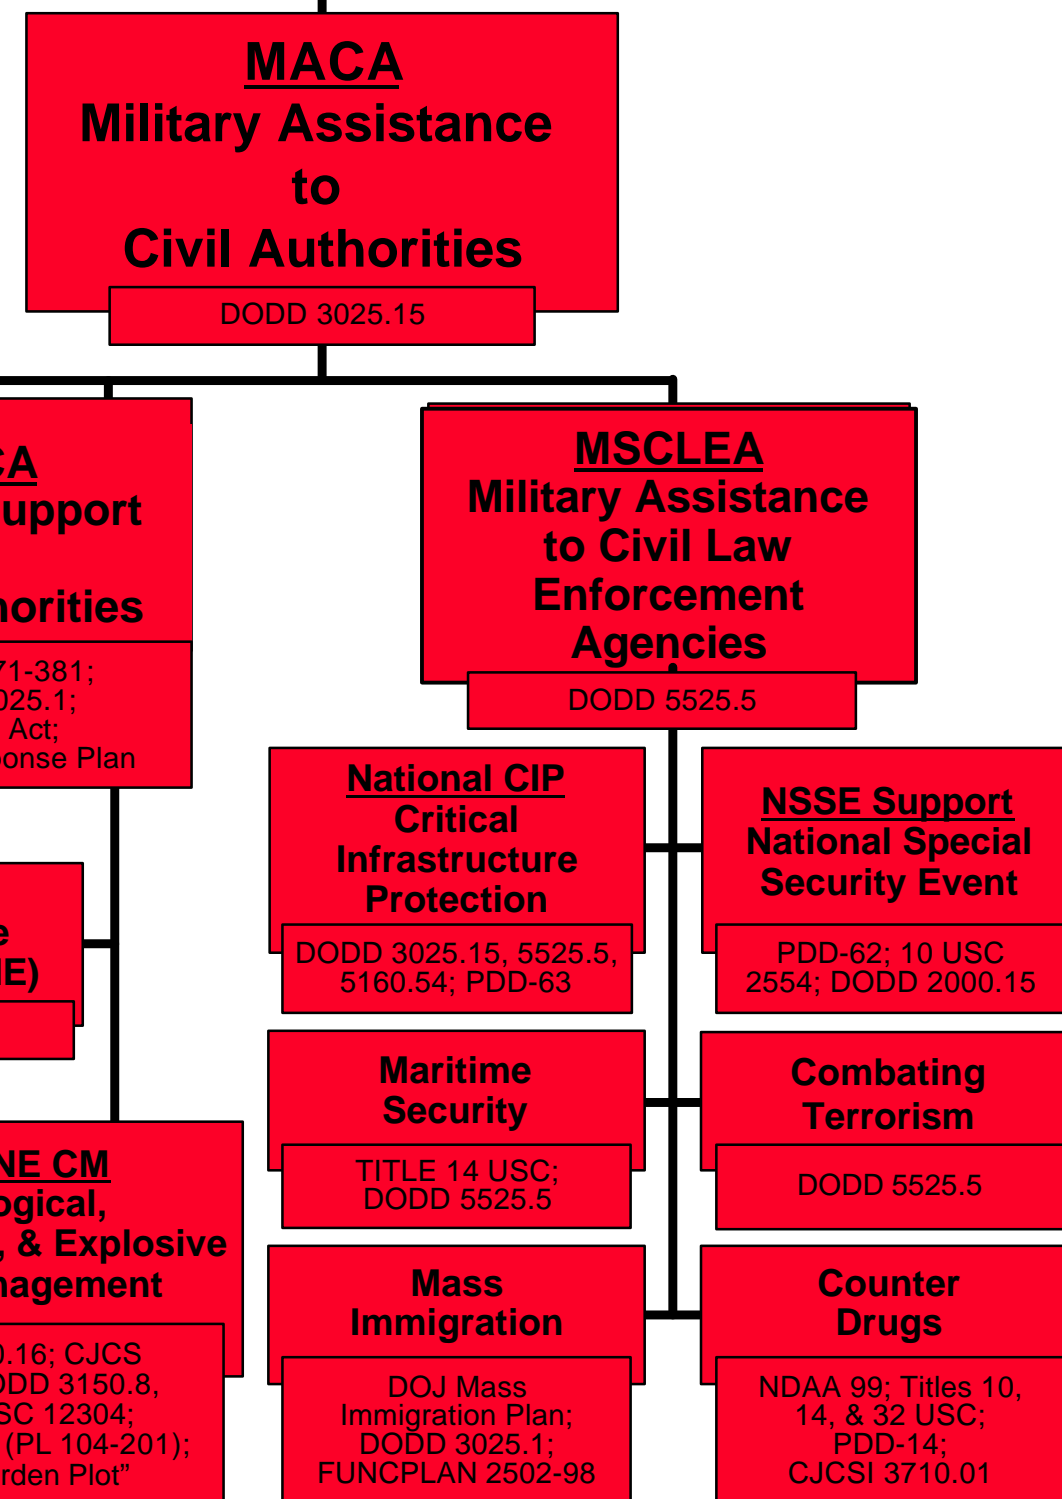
MACA
Military Assistance to Civil Authorities

DODD 3025.15

CA
upport
horities

71-381;
025.1;
Act;
onse Plan

e
E)

NE CM
ogical,
, & Explosive
nagement

0.16; CJCS
ODD 3150.8,
SC 12304;
(PL 104-201);
rden Plot"

MSCLEA
Military Assistance to Civil Law Enforcement Agencies

DODD 5525.5

National CIP
Critical Infrastructure Protection

DODD 3025.15, 5525.5, 5160.54; PDD-63

NSSE Support
National Special Security Event

PDD-62; 10 USC 2554; DODD 2000.15

Maritime Security

TITLE 14 USC; DODD 5525.5

Combating Terrorism

DODD 5525.5

Mass Immigration

DOJ Mass Immigration Plan; DODD 3025.1; FUNCPLAN 2502-98

Counter Drugs

NDAA 99; Titles 10, 14, & 32 USC; PDD-14; CJCSI 3710.01